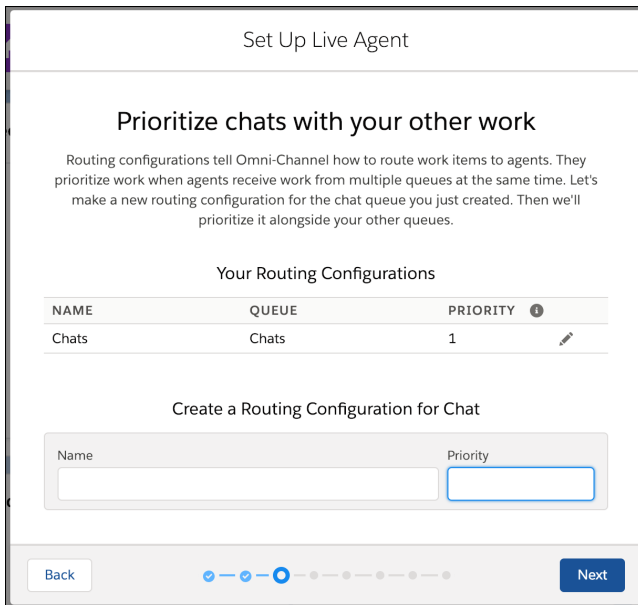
Set Up Live Agent

Prioritize chats with your other work

Routing configurations tell Omni-Channel how to route work items to agents. They prioritize work when agents receive work from multiple queues at the same time. Let's make a new routing configuration for the chat queue you just created. Then we'll prioritize it alongside your other queues.

Your Routing Configurations

| NAME | QUEUE | PRIORITY |
|---|---|---|
| Chats | Chats | 1 |

Create a Routing Configuration for Chat

Name

Priority

Back

Next